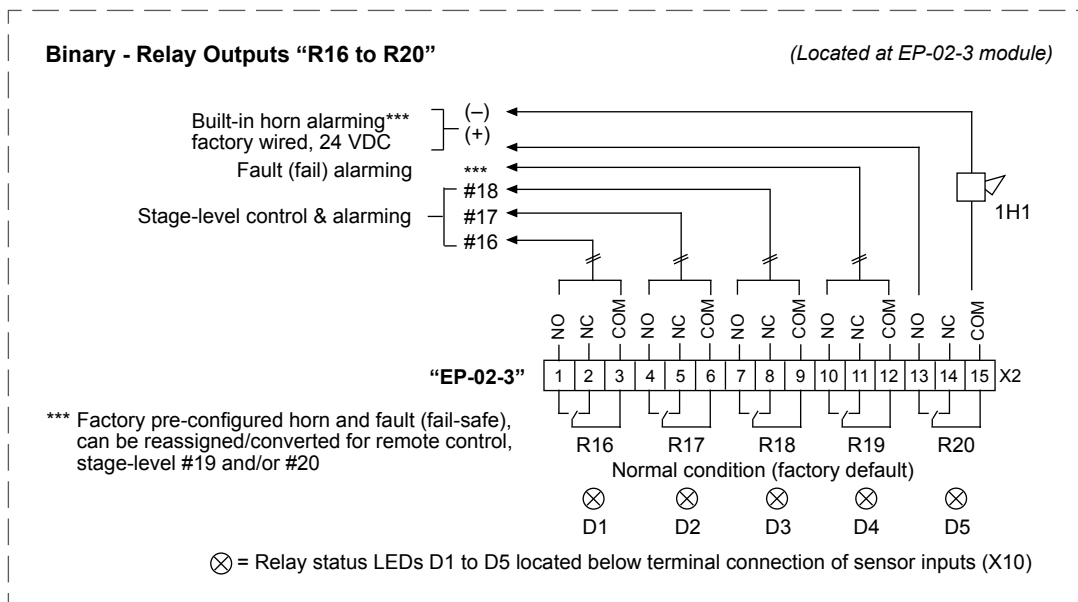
Binary - Relay Outputs “R16 to R20”

(Located at EP-02-3 module)

Built-in horn alarming*** factory wired, 24 VDC

(–)
(+)

Fault (fail) alarming

***

Stage-level control & alarming

#18
#17
#16

1H1

NO NC COM NO NC COM NO NC COM NO NC COM NO NC COM

“EP-02-3”

| 1 | 2 | 3 | 4 | 5 | 6 | 7 | 8 | 9 | 10 | 11 | 12 | 13 | 14 | 15 |
|---|---|---|---|---|---|---|---|---|---|---|---|---|---|---|

X2

*** Factory pre-configured horn and fault (fail-safe), can be reassigned/converted for remote control, stage-level #19 and/or #20

R16 R17 R18 R19 R20

Normal condition (factory default)

$\otimes$ $\otimes$ $\otimes$ $\otimes$ $\otimes$

D1 D2 D3 D4 D5

$\otimes$ = Relay status LEDs D1 to D5 located below terminal connection of sensor inputs (X10)